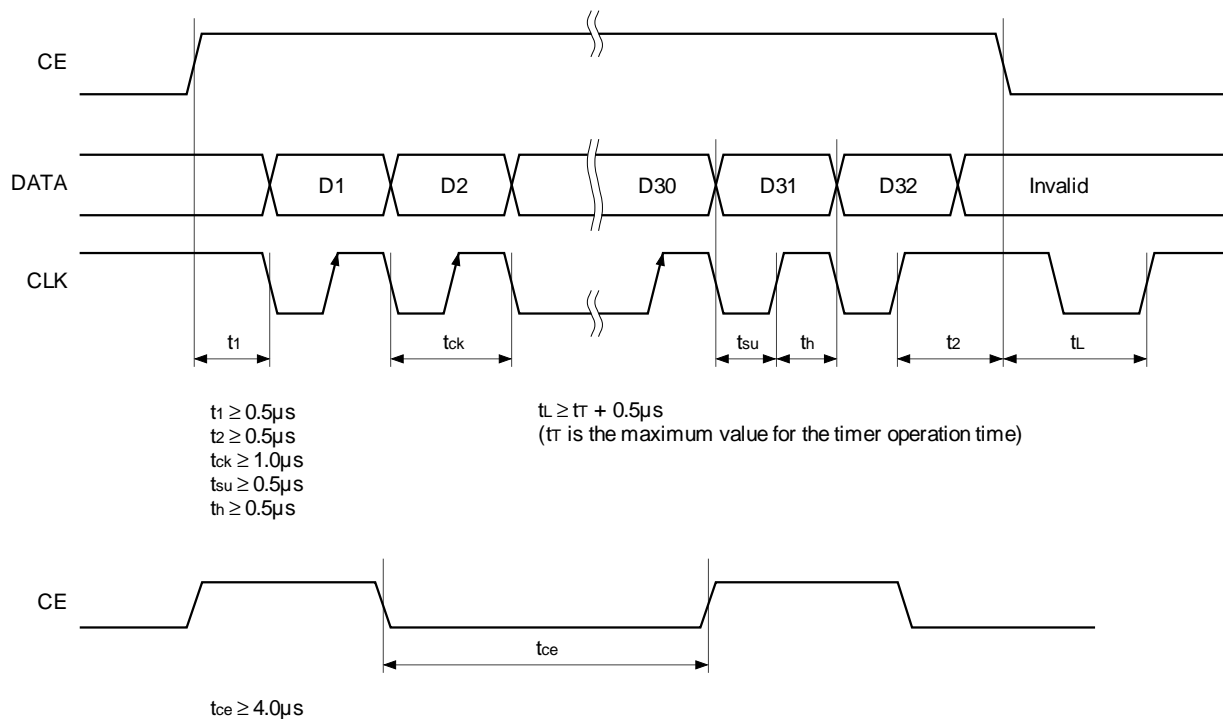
CE

DATA D1 D2 D30 D31 D32 Invalid

CLK

$t_1$ $t_{ck}$ $t_{su}$ $t_h$ $t_2$ $t_L$

$t_1 \geq 0.5\mu s$
$t_2 \geq 0.5\mu s$
$t_{ck} \geq 1.0\mu s$
$t_{su} \geq 0.5\mu s$
$t_h \geq 0.5\mu s$

$t_L \geq t_T + 0.5\mu s$
($t_T$ is the maximum value for the timer operation time)

CE

$t_{ce}$

$t_{ce} \geq 4.0\mu s$